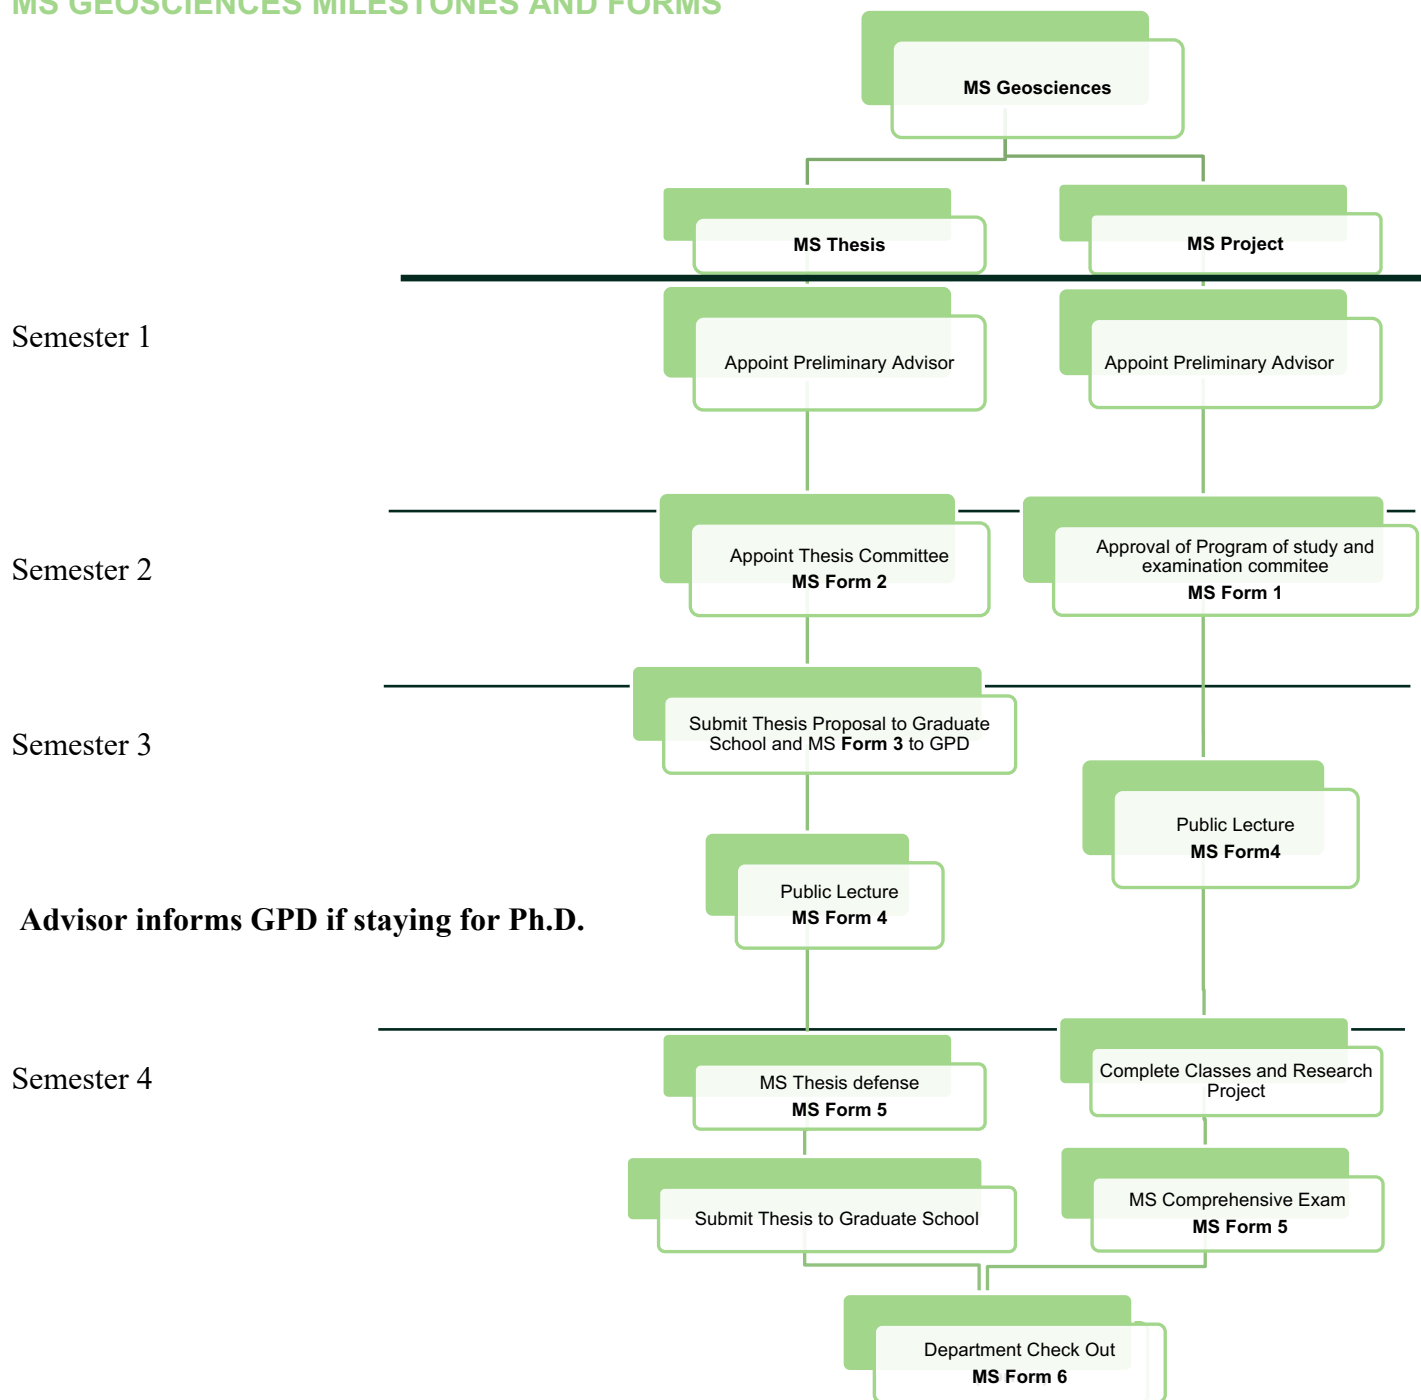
MS GEOSCIENCES MILESTONES AND FORMS

MS Geosciences

MS Thesis

MS Project

Semester 1

Appoint Preliminary Advisor

Appoint Preliminary Advisor

Semester 2

Appoint Thesis Committee
MS Form 2

Approval of Program of study and examination commitee
MS Form 1

Semester 3

Submit Thesis Proposal to Graduate School and MS Form 3 to GPD

Public Lecture
MS Form4

Public Lecture
MS Form 4

Advisor informs GPD if staying for Ph.D.

Semester 4

MS Thesis defense
MS Form 5

Complete Classes and Research Project

Submit Thesis to Graduate School

MS Comprehensive Exam
MS Form 5

Department Check Out
MS Form 6